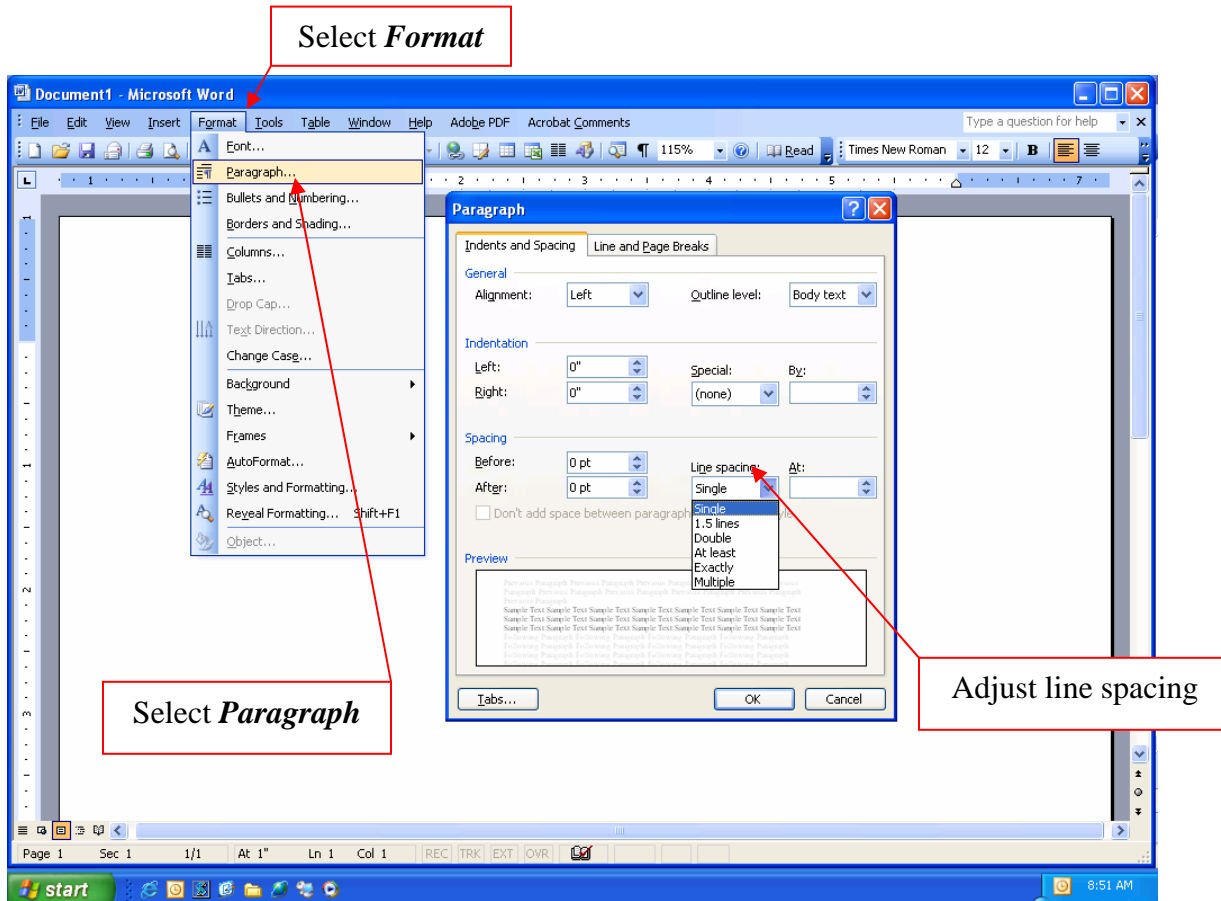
Select *Format*

Document1 - Microsoft Word

File Edit View Insert Format Tools Table Window Help Adobe PDF Acrobat Comments

Type a question for help

115% Read Times New Roman 12 B

Font...
Paragraph...
Bullets and Numbering...
Borders and Shading...
Columns...
Tabs...
Drop Cap...
Text Direction...
Change Case...
Background
Theme...
Frames
AutoFormat...
Styles and Formatting...
Reveal Formatting... Shift+F1
Object...

Paragraph

Indents and Spacing | Line and Page Breaks

General
Alignment: Left Outline level: Body text

Indentation
Left: 0"
Right: 0"
Special: (none) By:

Spacing
Before: 0 pt
After: 0 pt
Line spacing: Single At:
Single
1.5 lines
Double
At least
Exactly
Multiple
Don't add space between paragraph

Preview
Previous Paragraph Previous Paragraph Previous Paragraph Previous Paragraph Previous Paragraph
Sample Text Sample Text Sample Text Sample Text Sample Text Sample Text Sample Text
Sample Text Sample Text Sample Text Sample Text Sample Text Sample Text Sample Text
Sample Text Sample Text Sample Text Sample Text Sample Text Sample Text Sample Text
Following Paragraph Following Paragraph Following Paragraph Following Paragraph

Tabs... OK Cancel

Adjust line spacing

Select *Paragraph*

Page 1 Sec 1 1/1 At 1" Ln 1 Col 1 REC TRK EXT OVR

start 8:51 AM